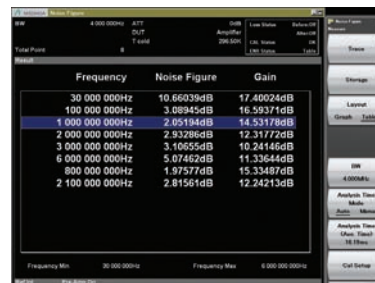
Noise Figure

| BW | 4 000 000Hz | ATT | 0dB | Loss Status | Before:Off |
|---|---|---|---|---|---|
| | | DUT | Amplifier | | After:Off |
| | | T cold | 296.50K | Cal. Status | Off |
| Total Point | 8 | | | ENR Status | Table |

Result

| Frequency | Noise Figure | Gain |
|---|---|---|
| 30 000 000Hz | 10.66039dB | 17.40024dB |
| 100 000 000Hz | 3.08945dB | 16.59371dB |
| 1 000 000 000Hz | 2.05194dB | 14.53178dB |
| 2 000 000 000Hz | 2.93286dB | 12.31772dB |
| 3 000 000 000Hz | 3.10655dB | 10.24146dB |
| 6 000 000 000Hz | 5.07462dB | 11.33644dB |
| 800 000 000Hz | 1.97577dB | 15.33487dB |
| 2 100 000 000Hz | 2.81561dB | 12.24213dB |

Frequency Min 30 000 000Hz Frequency Max 6 000 000 000Hz

Noise Figure

Trace

Storage

Layout
Graph Table

BW
4.000MHz

Analysis Time Mode
Auto Manual

Analysis Time (Ave. Time)
10.19ms

Cal Setup